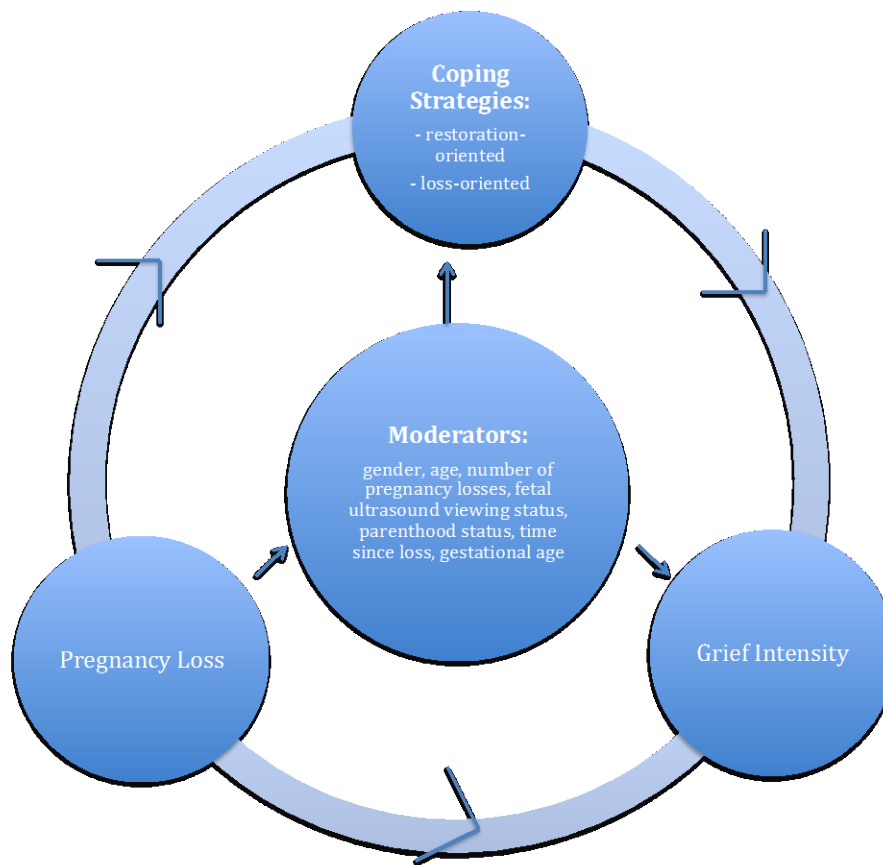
Coping Strategies:
- restoration-oriented
- loss-oriented

Moderators:
gender, age, number of pregnancy losses, fetal ultrasound viewing status, parenthood status, time since loss, gestational age

Pregnancy Loss

Grief Intensity